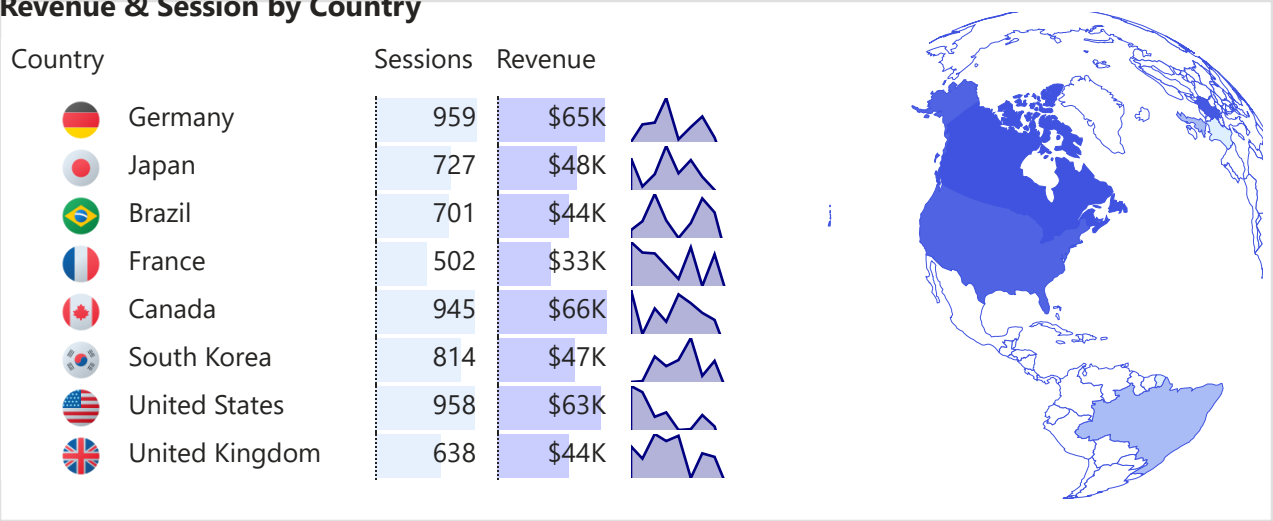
Revenue & Session by Country

| Country | Sessions | Revenue |
|---|---|---|
| Germany | 959 | \$65K |
| Japan | 727 | \$48K |
| Brazil | 701 | \$44K |
| France | 502 | \$33K |
| Canada | 945 | \$66K |
| South Korea | 814 | \$47K |
| United States | 958 | \$63K |
| United Kingdom | 638 | \$44K |